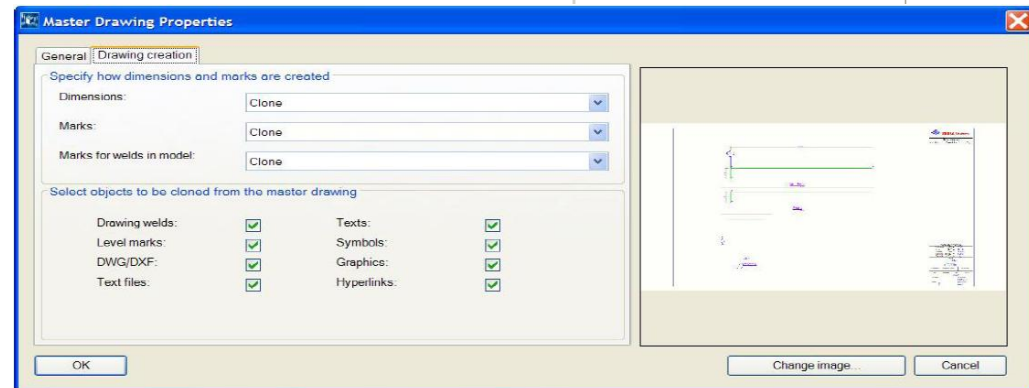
Master Drawing Properties

General | Drawing creation

Specify how dimensions and marks are created

Dimensions: Clone

Marks: Clone

Marks for welds in model: Clone

Select objects to be cloned from the master drawing

Drawing welds: Texts:

Level marks: Symbols:

DWG/DXF: Graphics:

Text files: Hyperlinks:

OK

Change image...

Cancel